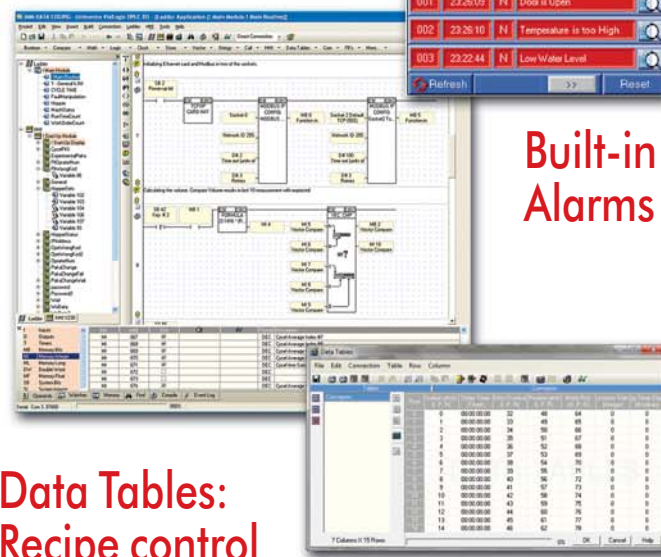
| 001 | 23:26:09 | N | Door is Open |
|---|---|---|---|
| 002 | 23:26:10 | N | Temperature is too High |
| 003 | 23:22:44 | N | Low Water Level |

Refresh >> Reset

Built-in Alarms

Data Tables

File Edit Connection Table Row Column

7 Columns X 15 Rows

OK Cancel Help

Data Tables: Recipe control